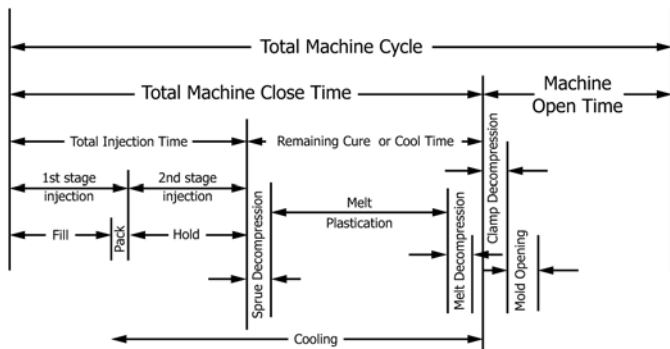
Total Machine Cycle

Total Machine Close Time

Machine Open Time

Total Injection Time

Remaining Cure or Cool Time

Clamp Decompression

1st stage injection

2nd stage injection

Melt Plastication

Fill

Pack

Hold

Sprue Decompression

Melt Decompression

Mold Opening

Cooling